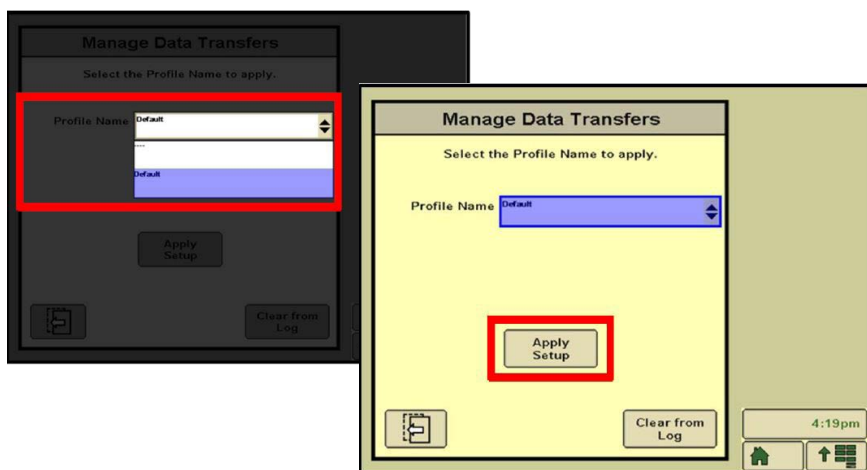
Manage Data Transfers

Select the Profile Name to apply.

Profile Name Default

----

Default

Apply Setup

Clear from Log

Manage Data Transfers

Select the Profile Name to apply.

Profile Name Default

Apply Setup

Clear from Log

4:19pm